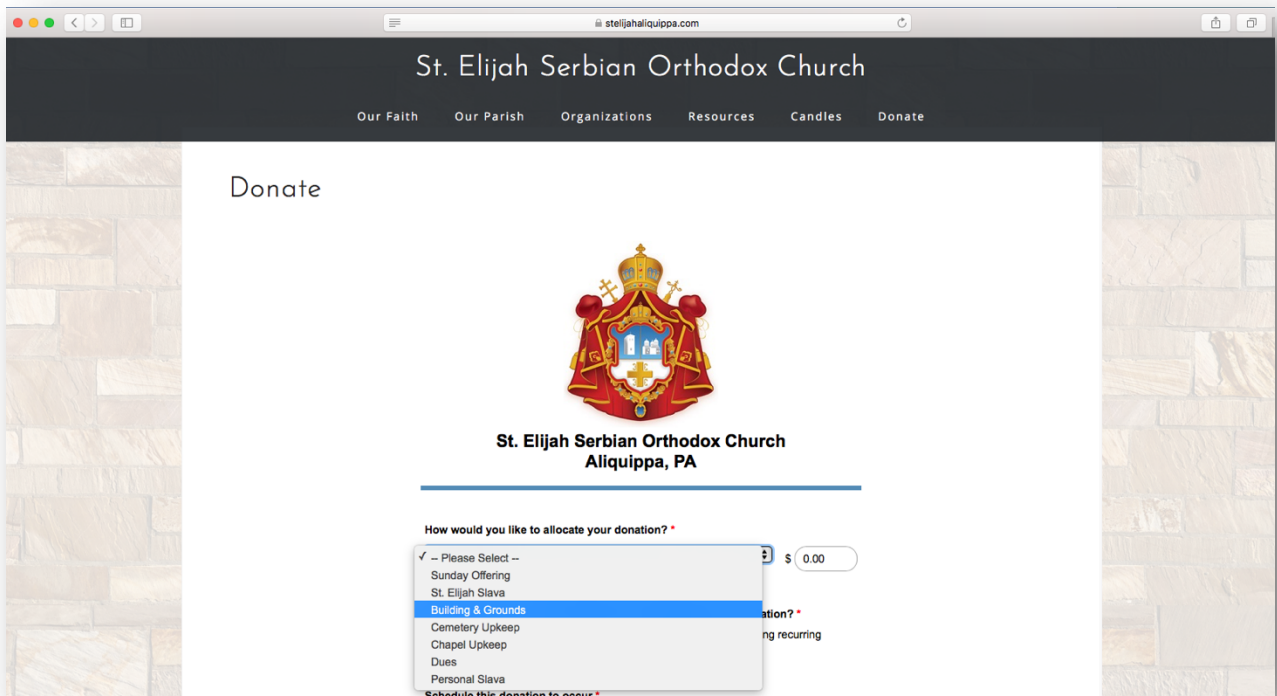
stelijahaliquippa.com

St. Elijah Serbian Orthodox Church

Our Faith Our Parish Organizations Resources Candles Donate

Donate

St. Elijah Serbian Orthodox Church
Aliquippa, PA

How would you like to allocate your donation? *

✓ -- Please Select --
Sunday Offering
St. Elijah Slava
Building & Grounds
Cemetery Upkeep
Chapel Upkeep
Dues
Personal Slava

$ 0.00

ation? *

ng recurring

Schedule this donation to occur *